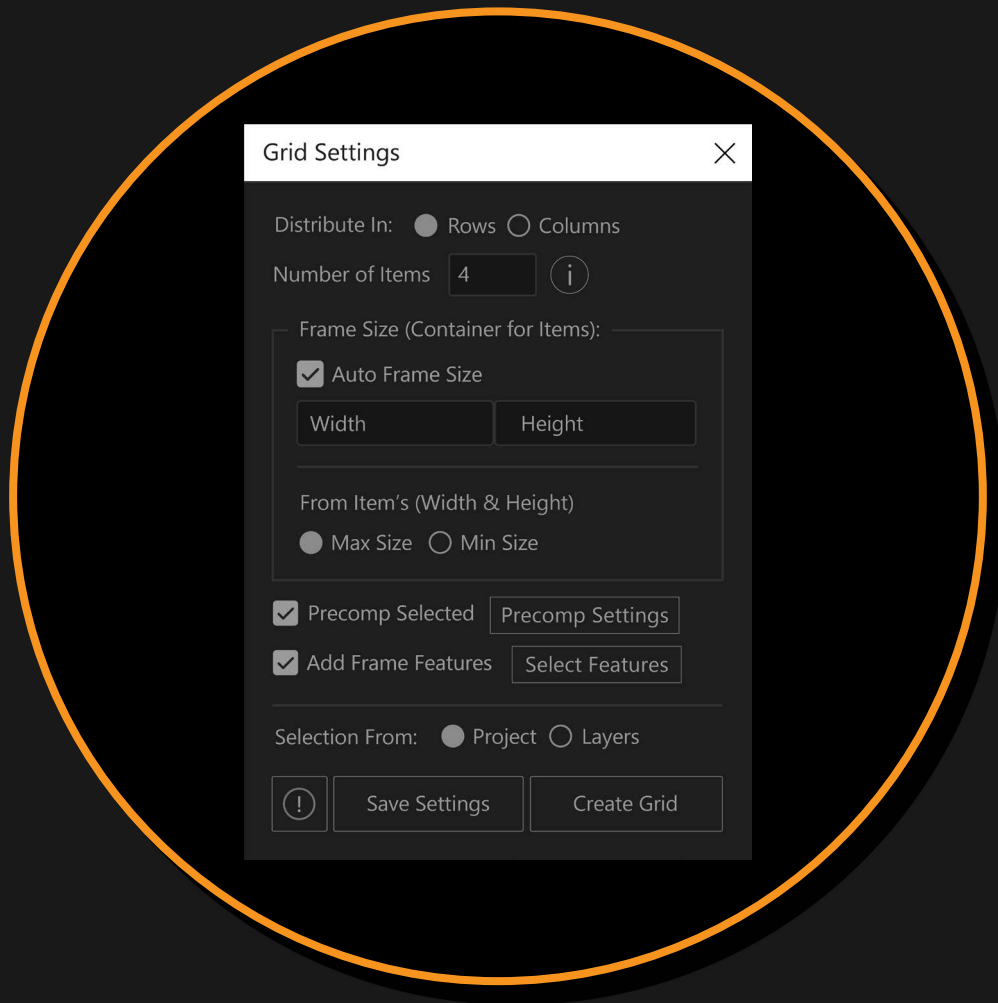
Grid Settings

Distribute In: Rows Columns

Number of Items 4 i

Frame Size (Container for Items):

Auto Frame Size

Width Height

From Item's (Width & Height)

Max Size Min Size

Precomp Selected Precomp Settings

Add Frame Features Select Features

Selection From: Project Layers

! Save Settings Create Grid